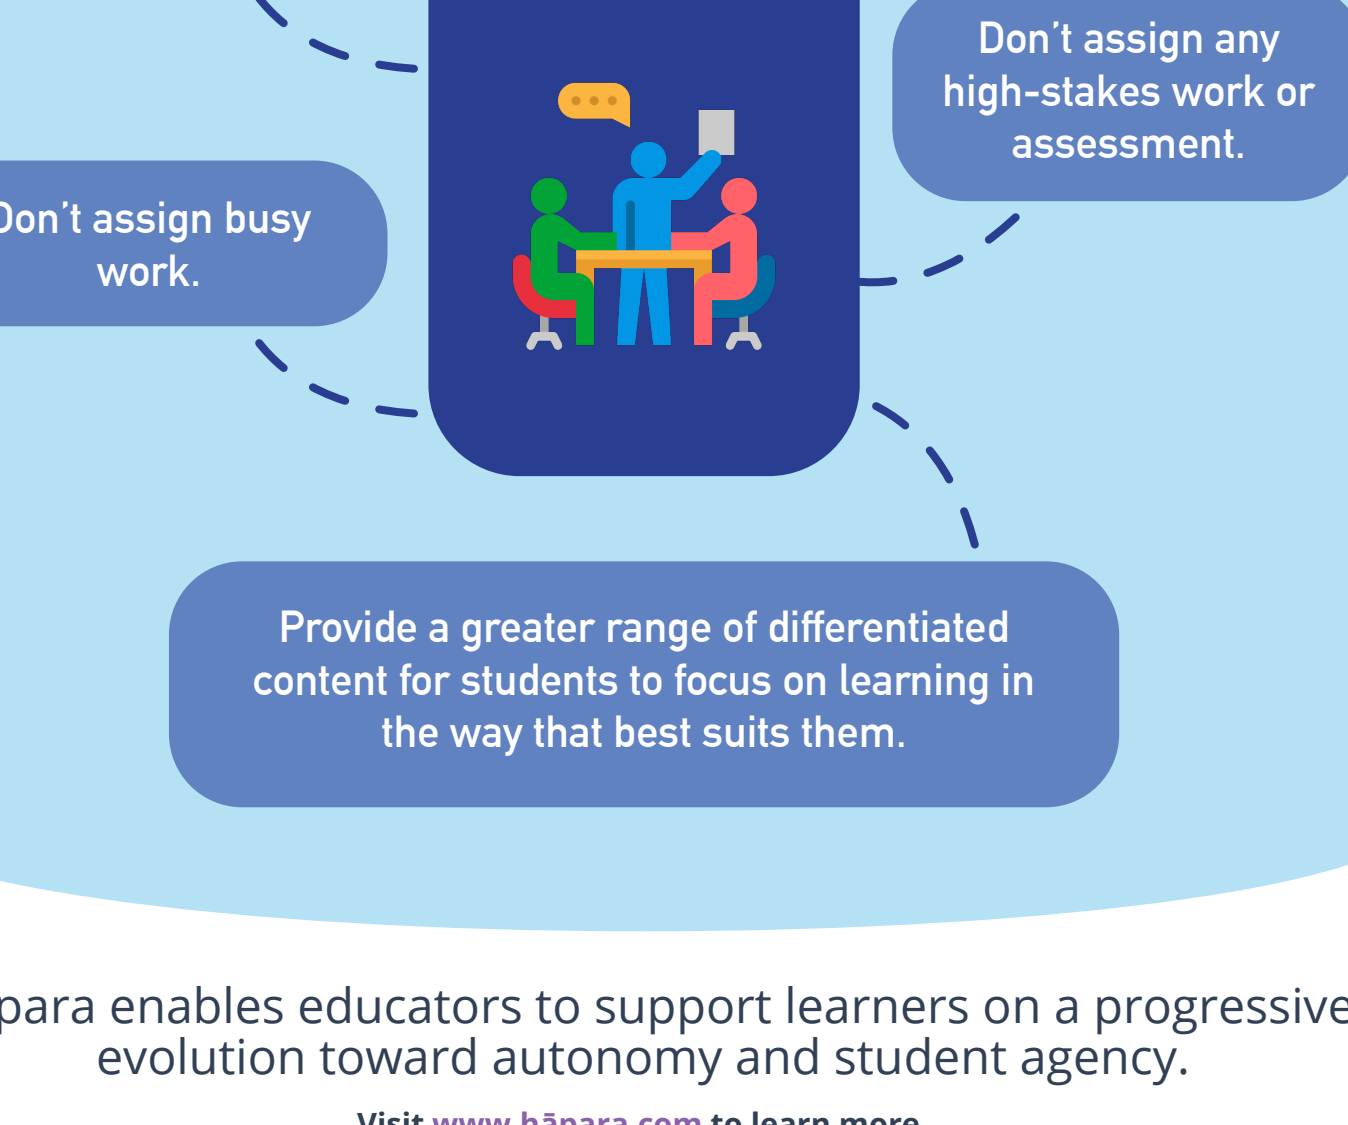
Don't assign any high-stakes work or assessment.

on't assign busy work.

Provide a greater range of differentiated content for students to focus on learning in the way that best suits them.

para enables educators to support learners on a progressive evolution toward autonomy and student agency.

Visit www.hāpara.com to learn more